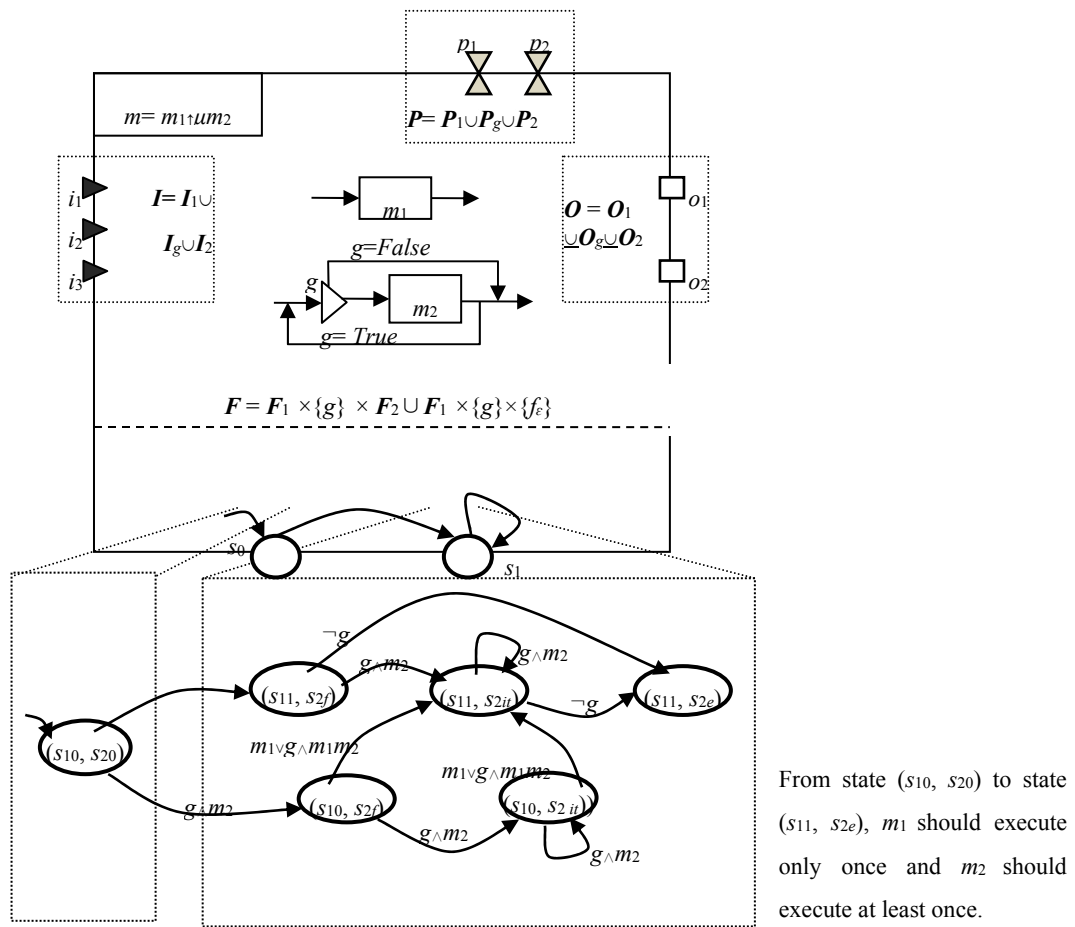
$p_1$ $p_2$

$m= m_1 \uparrow\mu m_2$

$\boldsymbol{P}= \boldsymbol{P}_1\cup \boldsymbol{P}_g\cup \boldsymbol{P}_2$

$i_1$ $i_2$ $i_3$

$\boldsymbol{I}= \boldsymbol{I}_1\cup \boldsymbol{I}_g\cup \boldsymbol{I}_2$

$m_1$

$g$=False

$g$

$m_2$

$g$= True

$\boldsymbol{O} = \boldsymbol{O}_1 \cup \boldsymbol{O}_g \cup \boldsymbol{O}_2$

$o_1$

$o_2$

$\boldsymbol{F} = \boldsymbol{F}_1 \times\{g\} \times \boldsymbol{F}_2 \cup \boldsymbol{F}_1 \times\{g\}\times\{f_\varepsilon\}$

$s_0$

$s_1$

$\neg g$

$g_\wedge m_2$

$g_\wedge m_2$

$(s_{11}, s_{2f})$

$(s_{11}, s_{2it})$

$\neg g$

$(s_{11}, s_{2e})$

$(s_{10}, s_{20})$

$m_1\vee g_\wedge m_1 m_2$

$m_1\vee g_\wedge m_1 m_2$

$g_\wedge m_2$

$(s_{10}, s_{2f})$

$(s_{10}, s_{2\,it})$

$g_\wedge m_2$

$g_\wedge m_2$

From state $(s_{10}, s_{20})$ to state $(s_{11}, s_{2e})$, $m_1$ should execute only once and $m_2$ should execute at least once.